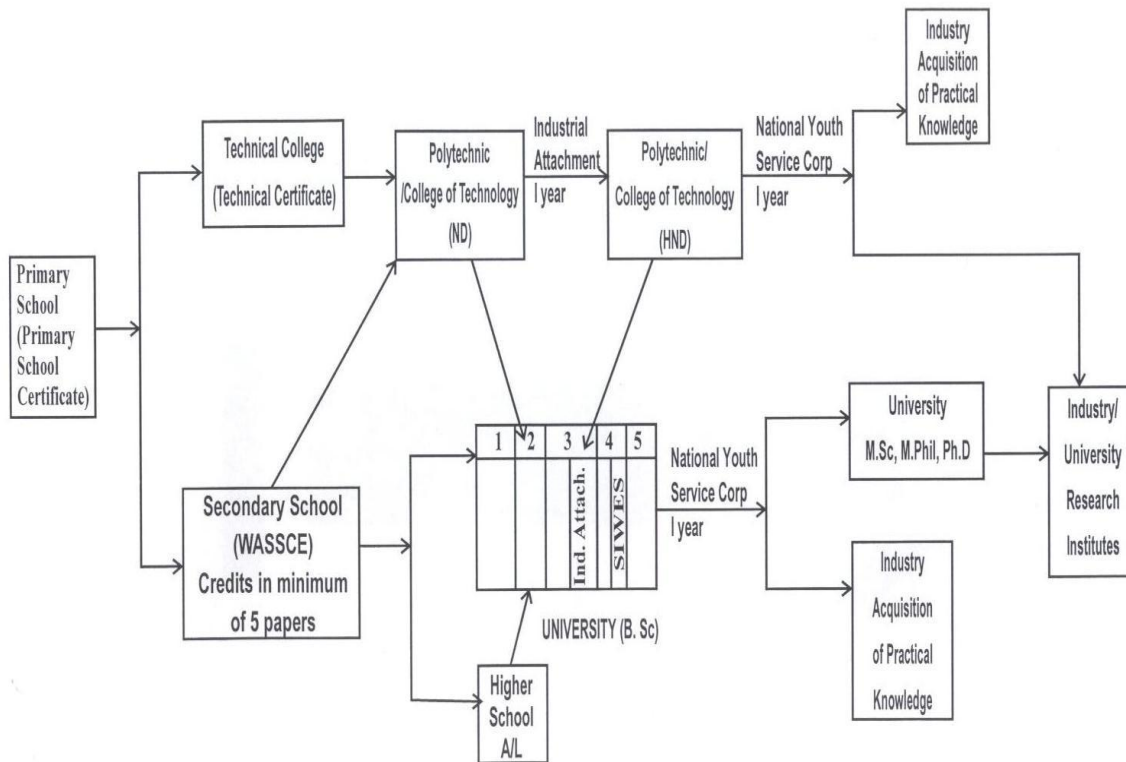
Industry Acquisition of Practical Knowledge

Technical College (Technical Certificate)

Polytechnic /College of Technology (ND)

Industrial Attachment I year

Polytechnic/ College of Technology (HND)

National Youth Service Corp I year

Primary School (Primary School Certificate)

| 1 | 2 | 3 | 4 | 5 |
|---|---|---|---|---|
| | | Ind. Attach. | SIWES | |

National Youth Service Corp I year

University M.Sc, M.Phil, Ph.D

Industry/ University Research Institutes

Secondary School (WASSCE) Credits in minimum of 5 papers

UNIVERSITY (B. Sc)

Industry Acquisition of Practical Knowledge

Higher School A/L